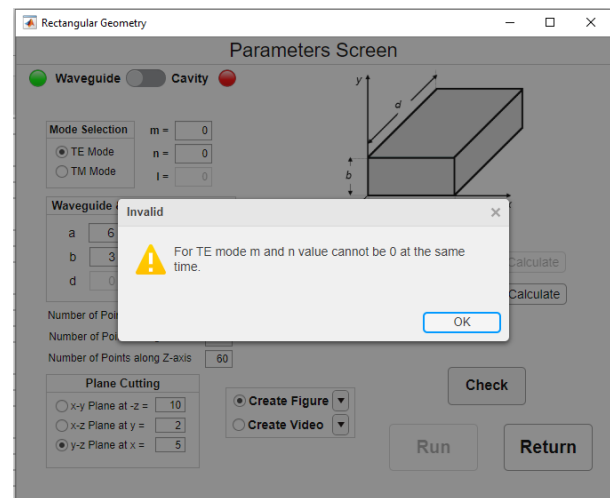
Rectangular Geometry

Parameters Screen

Waveguide Cavity

Mode Selection
TE Mode
TM Mode
m = 0
n = 0
l = 0

Waveguide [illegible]
a 6
b 3
d 0

y
d
b

Invalid
For TE mode m and n value cannot be 0 at the same time.
OK

Calculate
Calculate

Number of Poi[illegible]
Number of Poi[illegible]
Number of Points along Z-axis 60

Plane Cutting
x-y Plane at -z = 10
x-z Plane at y = 2
y-z Plane at x = 5

Create Figure
Create Video

Check

Run
Return